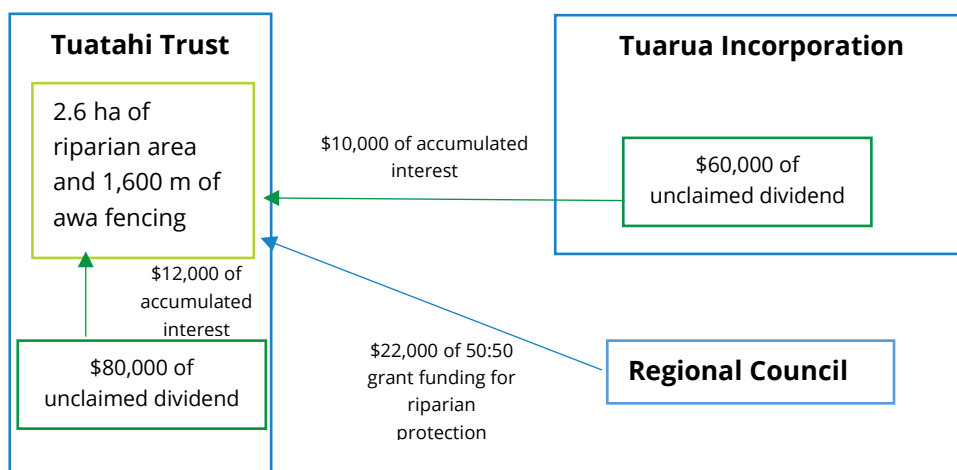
Tuatahi Trust

2.6 ha of riparian area and 1,600 m of awa fencing

$12,000 of accumulated interest

$80,000 of unclaimed dividend

$10,000 of accumulated interest

Tuarua Incorporation

$60,000 of unclaimed dividend

$22,000 of 50:50 grant funding for riparian protection

Regional Council